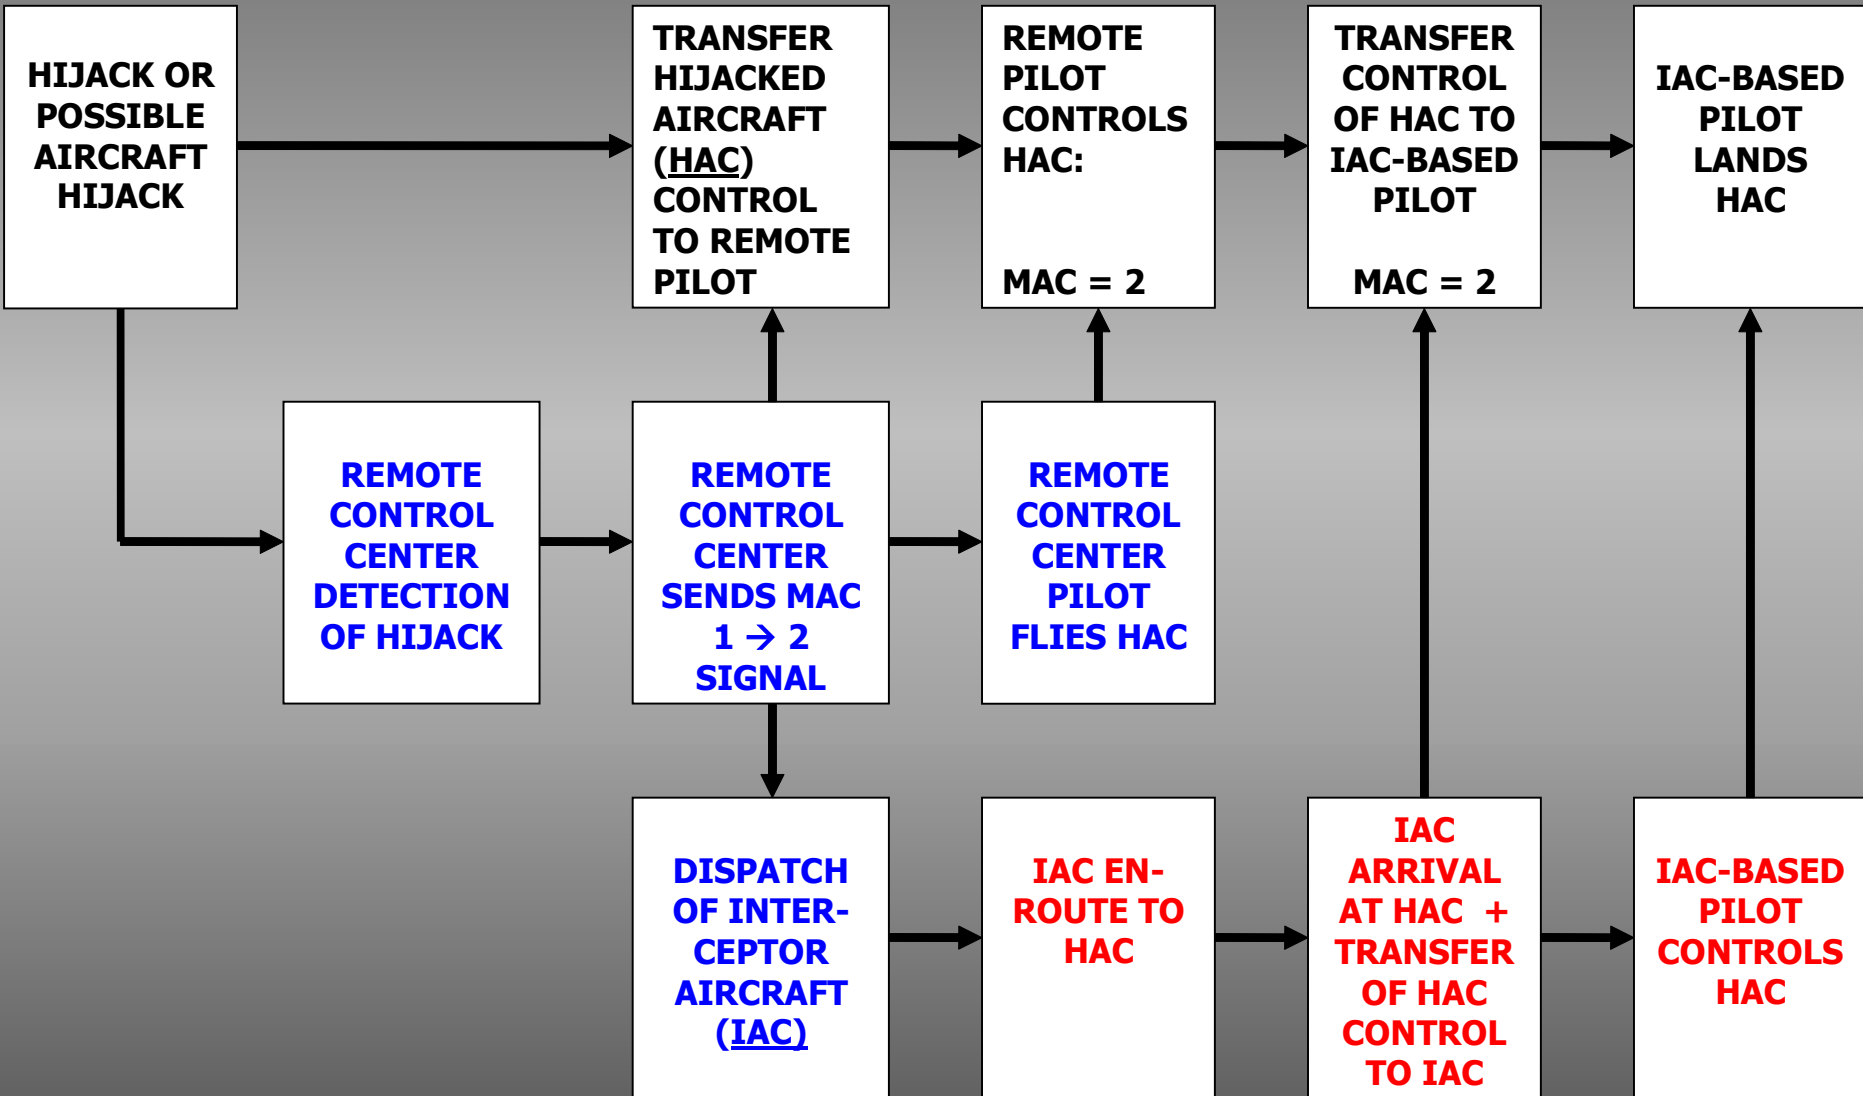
HIJACK OR POSSIBLE AIRCRAFT HIJACK

TRANSFER HIJACKED AIRCRAFT (HAC) CONTROL TO REMOTE PILOT

REMOTE PILOT CONTROLS HAC:

MAC = 2

TRANSFER CONTROL OF HAC TO IAC-BASED PILOT

MAC = 2

IAC-BASED PILOT LANDS HAC

REMOTE CONTROL CENTER DETECTION OF HIJACK

REMOTE CONTROL CENTER SENDS MAC 1 $\rightarrow$ 2 SIGNAL

REMOTE CONTROL CENTER PILOT FLIES HAC

DISPATCH OF INTER-CEPTOR AIRCRAFT (IAC)

IAC EN-ROUTE TO HAC

IAC ARRIVAL AT HAC + TRANSFER OF HAC CONTROL TO IAC

IAC-BASED PILOT CONTROLS HAC